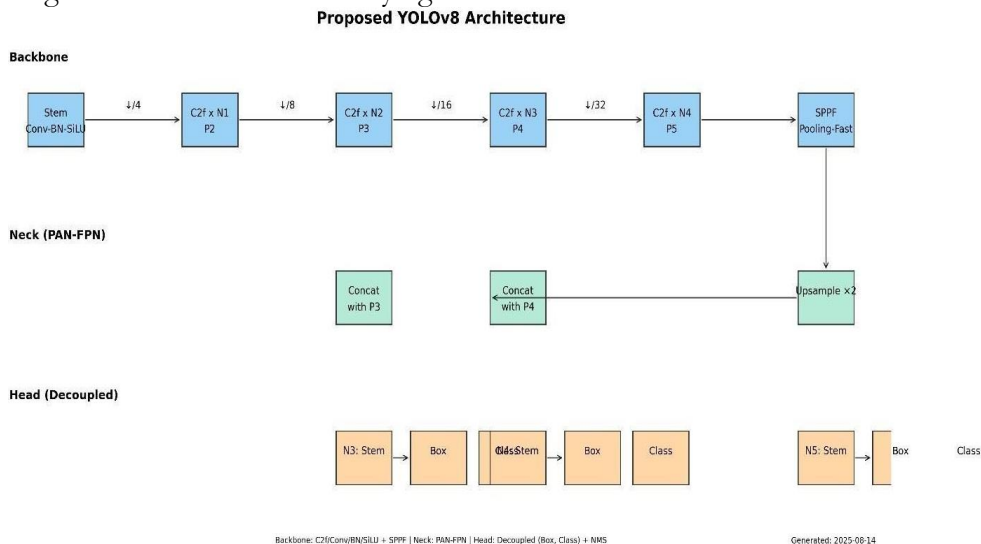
Proposed YOLOv8 Architecture

Backbone

Stem Conv-BN-SiLU

↓/4

C2f x N1 P2

↓/8

C2f x N2 P3

↓/16

C2f x N3 P4

↓/32

C2f x N4 P5

SPPF Pooling-Fast

Neck (PAN-FPN)

Concat with P3

Concat with P4

Upsample ×2

Head (Decoupled)

N3: Stem

Box

Class N4: Stem

Box

Class

N5: Stem

Box

Class

Backbone: C2f/Conv/BN/SiLU + SPPF | Neck: PAN-FPN | Head: Decoupled (Box, Class) + NMS

Generated: 2025-08-14